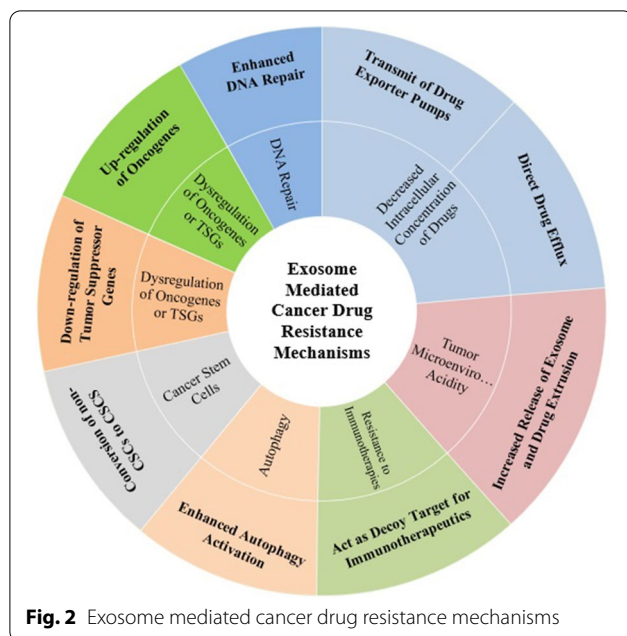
Exosome Mediated Cancer Drug Resistance Mechanisms

Enhanced DNA Repair

DNA Repair

Transmit of Drug Exporter Pumps

Direct Drug Efflux

Decreased Intracellular Concentration of Drugs

Tumor Microenviro… Acidity

Increased Release of Exosome and Drug Extrusion

Resistance to Immunotherapies

Act as Decoy Target for Immunotherapeutics

Autophagy

Enhanced Autophagy Activation

Cancer Stem Cells

Conversion of non-CSCs to CSCs

Dysregulation of Oncogenes or TSGs

Down-regulation of Tumor Suppressor Genes

Dysregulation of Oncogenes or TSGs

Up-regulation of Oncogenes

**Fig. 2** Exosome mediated cancer drug resistance mechanisms